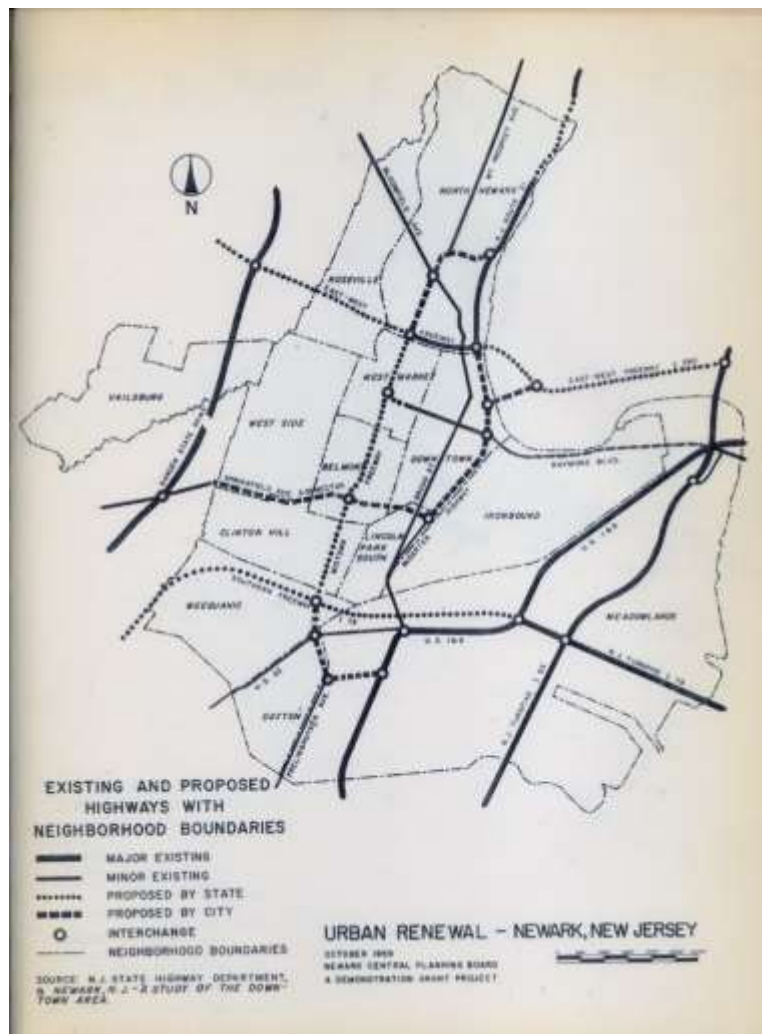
N

NORTH NEWARK

ROSEVILLE

VAILSBURG

WEST SIDE

WEST WARD

BELMONT

DOWNTOWN

IRONBOUND

CLINTON HILL

LINCOLN PARK SOUTH

WEEQUAHIC

DAYTON

MEADOWLAND

EAST-WEST FREEWAY

RAYMOND BLVD.

U.S. 1&9

N.J. TURNPIKE

EXISTING AND PROPOSED HIGHWAYS WITH NEIGHBORHOOD BOUNDARIES

MAJOR EXISTING
MINOR EXISTING
PROPOSED BY STATE
PROPOSED BY CITY
INTERCHANGE
NEIGHBORHOOD BOUNDARIES

SOURCE: N.J. STATE HIGHWAY DEPARTMENT, & NEWARK, N.J. - A STUDY OF THE DOWNTOWN AREA

URBAN RENEWAL - NEWARK, NEW JERSEY

OCTOBER 1959
NEWARK CENTRAL PLANNING BOARD
A DEMONSTRATION GRANT PROJECT